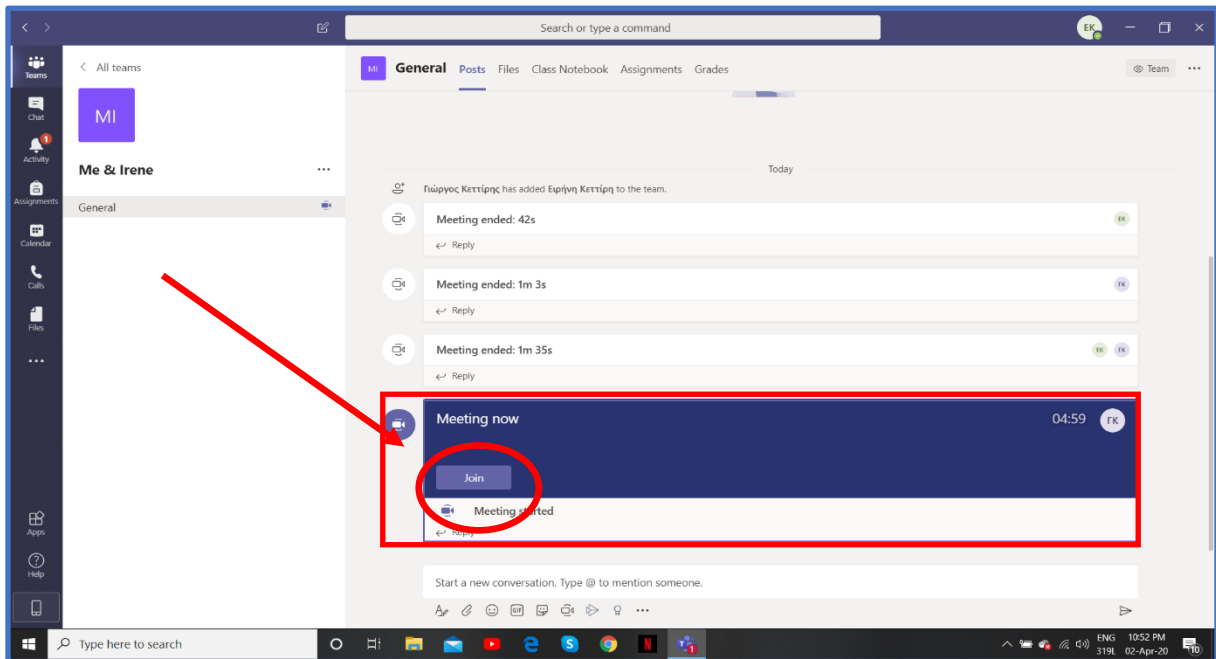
Search or type a command

EK

Teams
Chat
Activity
Assignments
Calendar
Calls
Files
...
Apps
Help

All teams

MI

Me & Irene ...

General

MI General Posts Files Class Notebook Assignments Grades

Team ...

Today

Γιώργος Κεττίρης has added Ειρήνη Κεττίρη to the team.

Meeting ended: 42s
EK
Reply

Meeting ended: 1m 3s
ΓΚ
Reply

Meeting ended: 1m 35s
EK ΓΚ
Reply

Meeting now
04:59
ΓΚ

Join

Meeting started
Reply

Start a new conversation. Type @ to mention someone.

Type here to search

ENG 319L
10:52 PM 02-Apr-20
10